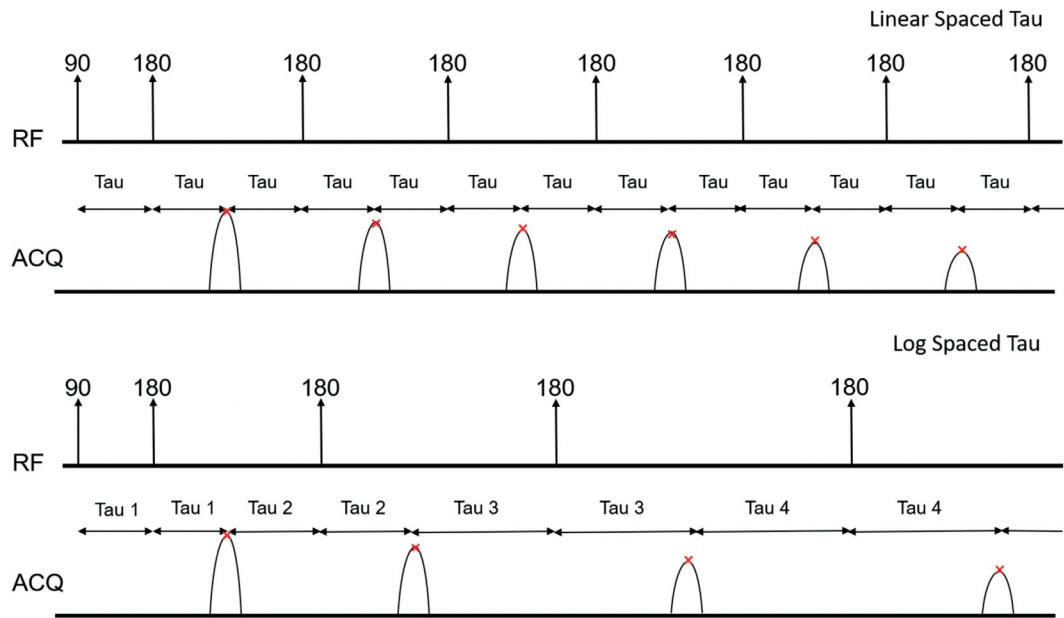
Linear Spaced Tau

90 180 180 180 180 180 180 180

RF

Tau Tau Tau Tau Tau Tau Tau Tau Tau Tau Tau Tau Tau

ACQ

Log Spaced Tau

90 180 180 180 180

RF

Tau 1 Tau 1 Tau 2 Tau 2 Tau 3 Tau 3 Tau 4 Tau 4

ACQ